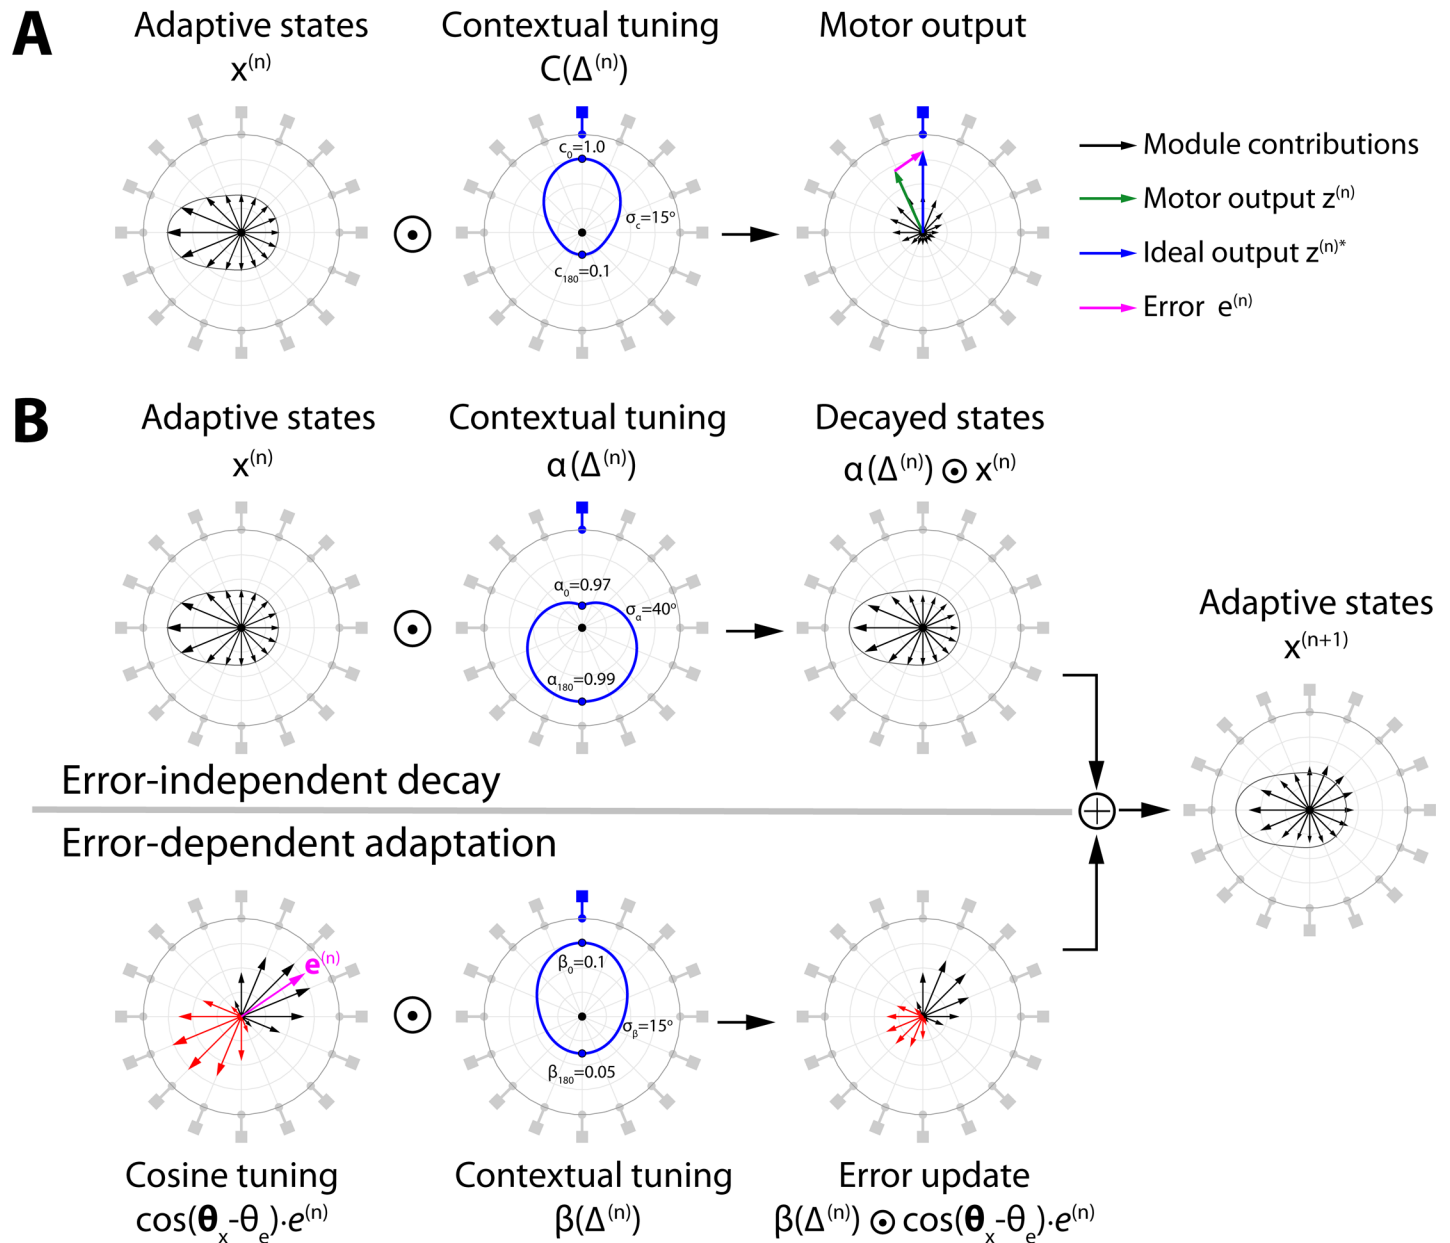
A

Adaptive states
$x^{(n)}$

Contextual tuning
$C(\Delta^{(n)})$

$c_0=1.0$
$\sigma_c=15°$
$c_{180}=0.1$

$\odot$

Motor output

Module contributions
Motor output $z^{(n)}$
Ideal output $z^{(n)*}$
Error $e^{(n)}$

B

Adaptive states
$x^{(n)}$

Contextual tuning
$\alpha(\Delta^{(n)})$

$\alpha_0=0.97$
$\sigma_\alpha=40°$
$\alpha_{180}=0.99$

$\odot$

Decayed states
$\alpha(\Delta^{(n)}) \odot x^{(n)}$

Adaptive states
$x^{(n+1)}$

Error-independent decay

Error-dependent adaptation

$e^{(n)}$

$\beta_0=0.1$
$\sigma_\beta=15°$
$\beta_{180}=0.05$

$\odot$

$\oplus$

Cosine tuning
$\cos(\boldsymbol{\theta}_x-\theta_e)\cdot e^{(n)}$

Contextual tuning
$\beta(\Delta^{(n)})$

Error update
$\beta(\Delta^{(n)}) \odot \cos(\boldsymbol{\theta}_x-\theta_e)\cdot e^{(n)}$